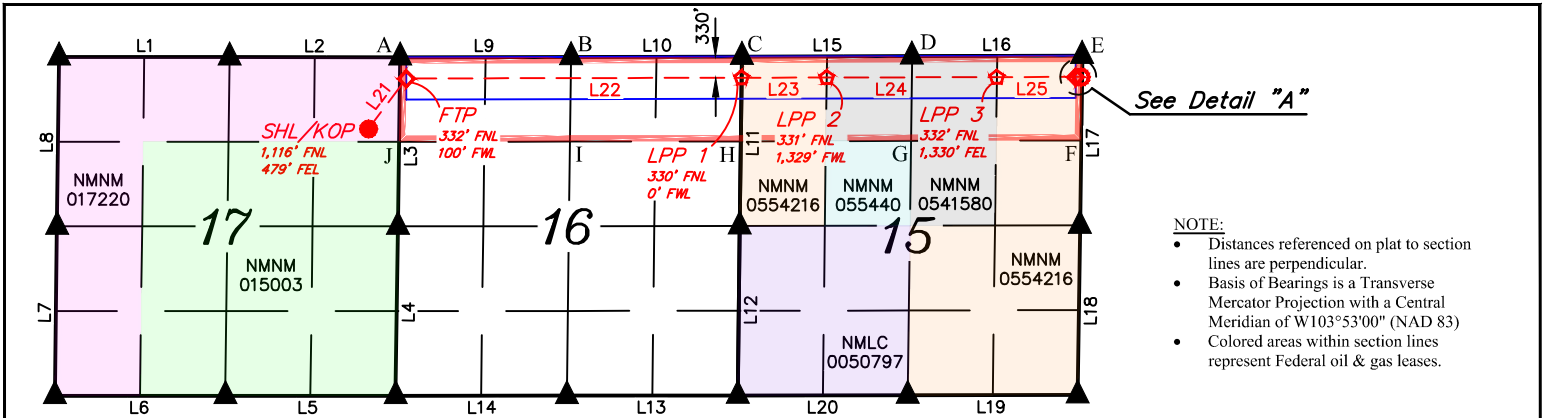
330'

L1 L2 A L9 B L10 C L15 D L16 E

L21 FTP L22 L23 LPP 2 L24 LPP 3 L25

See Detail "A"

SHL/KOP
1,116' FNL
479' FEL

332' FNL
100' FWL

LPP 1
330' FNL
0' FWL

331' FNL
1,329' FWL

332' FNL
1,330' FEL

L8 J L3 I H L11 G F L17

NMNM
017220

17

NMNM
015003

16

NMNM
0554216

NMNM
055440

NMNM
0541580

15

NMNM
0554216

L7 L4 L12 L18

NMLC
0050797

L6 L5 L14 L13 L20 L19

NOTE:
• Distances referenced on plat to section lines are perpendicular.
• Basis of Bearings is a Transverse Mercator Projection with a Central Meridian of W103°53'00" (NAD 83)
• Colored areas within section lines represent Federal oil & gas leases.